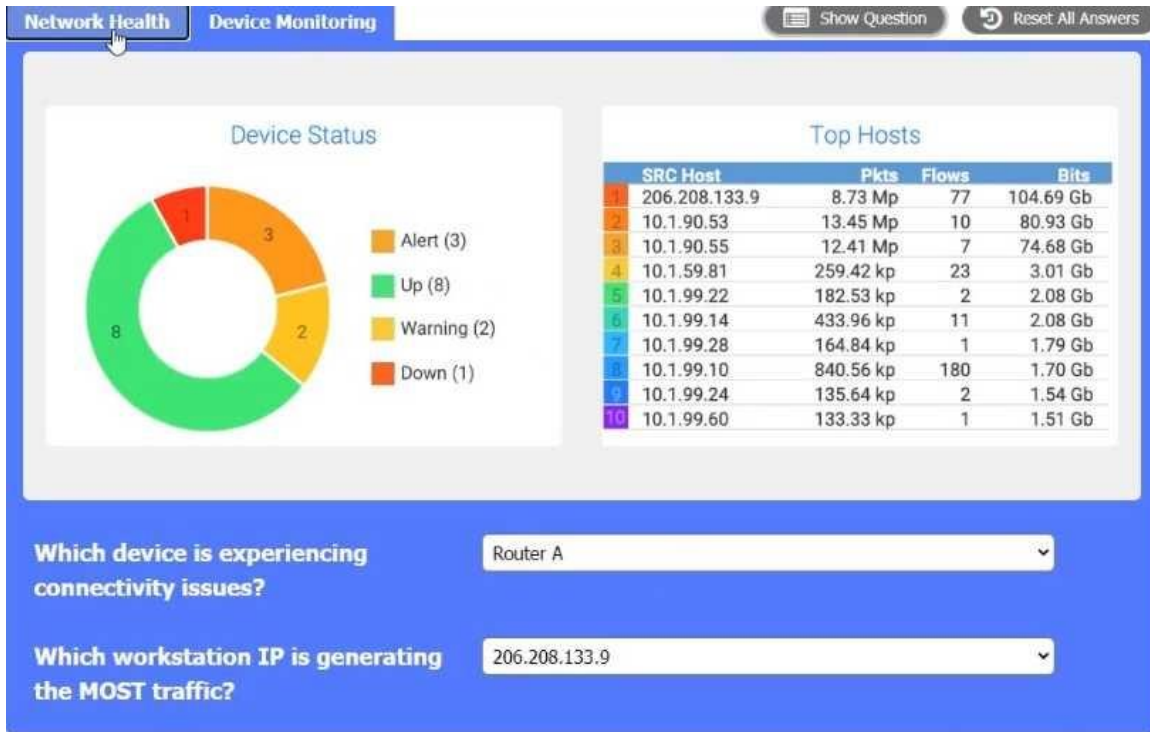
Network Health Device Monitoring

Show Question Reset All Answers

Device Status

1
3
2
8

Alert (3)
Up (8)
Warning (2)
Down (1)

Top Hosts

| | SRC Host | Pkts | Flows | Bits |
|---|---|---|---|---|
| 1 | 206.208.133.9 | 8.73 Mp | 77 | 104.69 Gb |
| 2 | 10.1.90.53 | 13.45 Mp | 10 | 80.93 Gb |
| 3 | 10.1.90.55 | 12.41 Mp | 7 | 74.68 Gb |
| 4 | 10.1.59.81 | 259.42 kp | 23 | 3.01 Gb |
| 5 | 10.1.99.22 | 182.53 kp | 2 | 2.08 Gb |
| 6 | 10.1.99.14 | 433.96 kp | 11 | 2.08 Gb |
| 7 | 10.1.99.28 | 164.84 kp | 1 | 1.79 Gb |
| 8 | 10.1.99.10 | 840.56 kp | 180 | 1.70 Gb |
| 9 | 10.1.99.24 | 135.64 kp | 2 | 1.54 Gb |
| 10 | 10.1.99.60 | 133.33 kp | 1 | 1.51 Gb |

Which device is experiencing connectivity issues?

Router A

Which workstation IP is generating the MOST traffic?

206.208.133.9